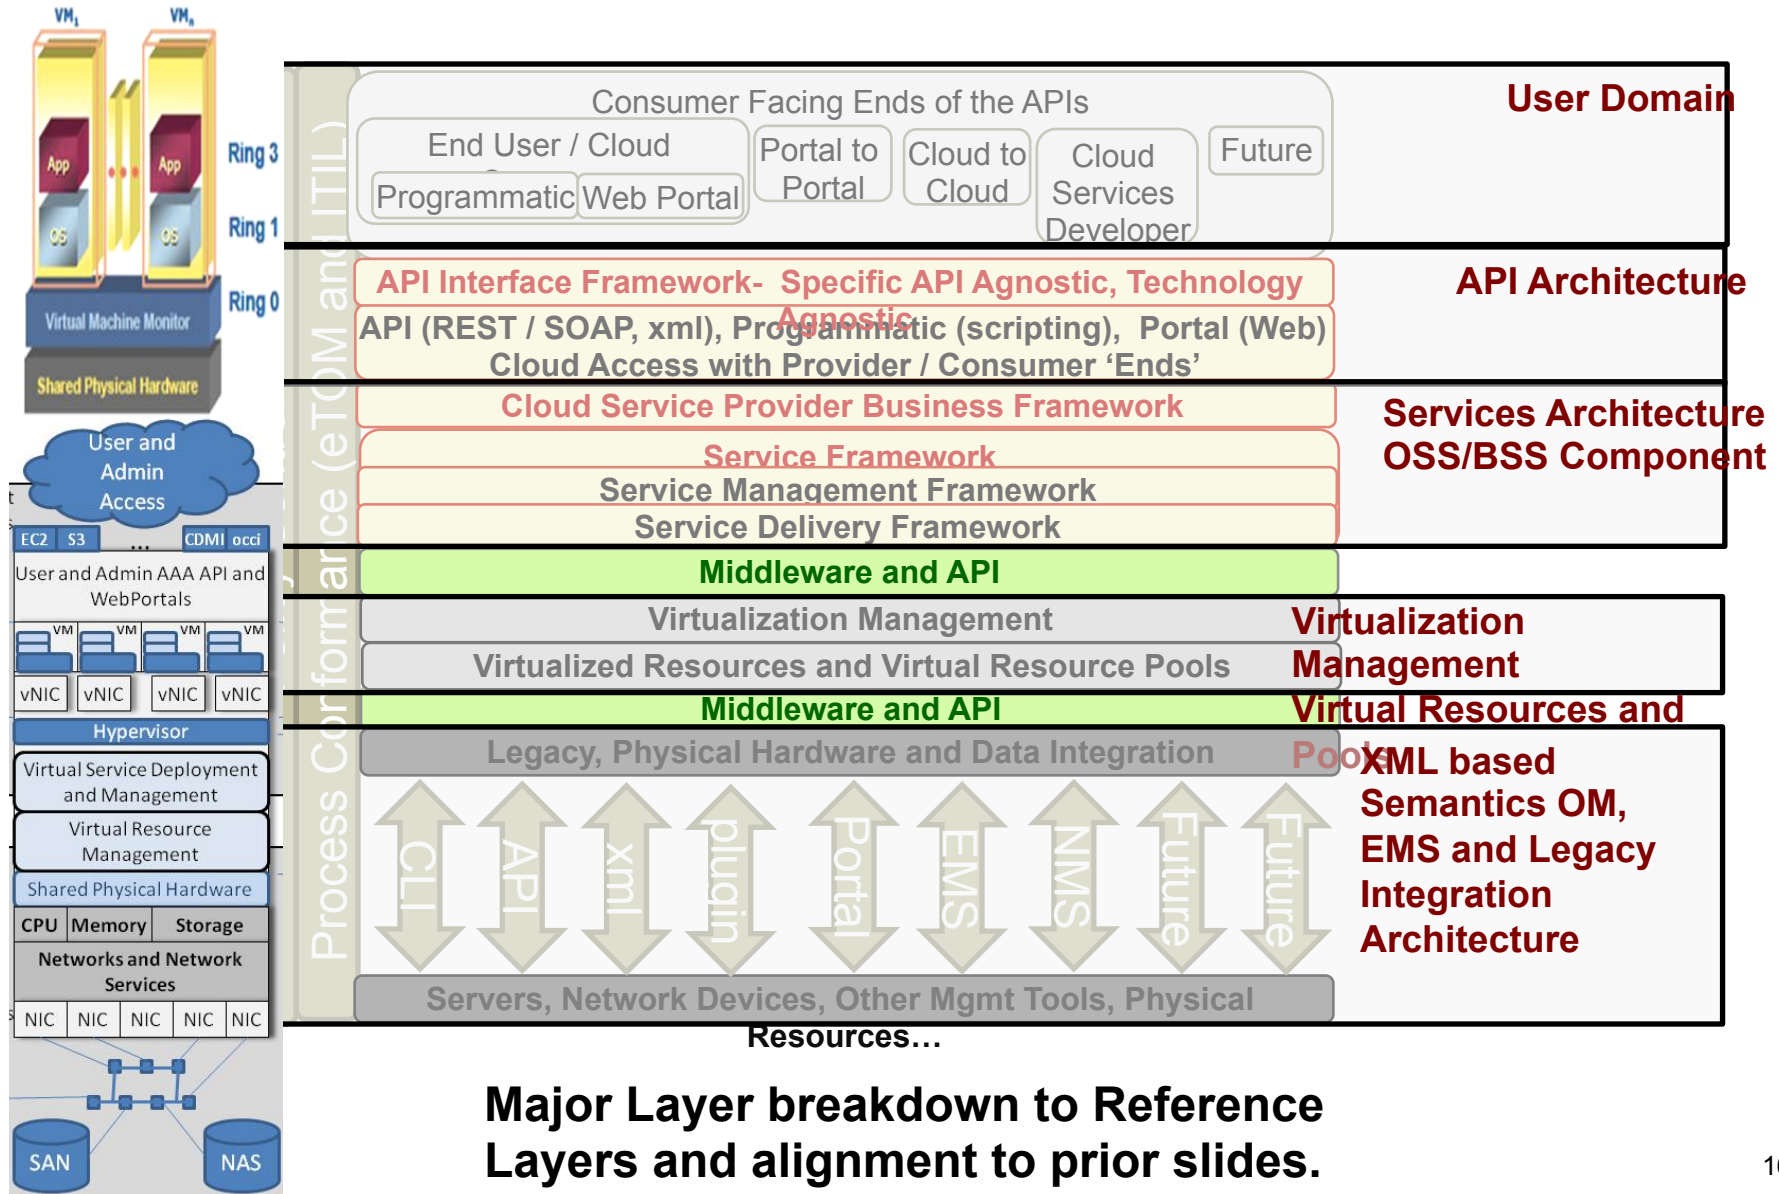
VM$_1$ VM$_n$

App App

OS OS

Ring 3

Ring 1

Ring 0

Virtual Machine Monitor

Shared Physical Hardware

User and Admin Access

EC2 S3 ... CDMI occi

User and Admin AAA API and WebPortals

VM VM VM VM

vNIC vNIC vNIC vNIC

Hypervisor

Virtual Service Deployment and Management

Virtual Resource Management

Shared Physical Hardware

| CPU | Memory | Storage |
|---|---|---|

Networks and Network Services

NIC NIC NIC NIC NIC

SAN NAS

Process Conformance (eTOM and ITIL)

Consumer Facing Ends of the APIs

End User / Cloud

Programmatic Web Portal

Portal to Portal

Cloud to Cloud

Cloud Services Developer

Future

User Domain

API Interface Framework- Specific API Agnostic, Technology Agnostic

API (REST / SOAP, xml), Programmatic (scripting), Portal (Web) Cloud Access with Provider / Consumer 'Ends'

API Architecture

Cloud Service Provider Business Framework

Services Architecture OSS/BSS Component

Service Framework

Service Management Framework

Service Delivery Framework

Middleware and API

Virtualization Management

Virtualized Resources and Virtual Resource Pools

Virtualization Management

Middleware and API

Virtual Resources and Pools

Legacy, Physical Hardware and Data Integration

XML based Semantics OM, EMS and Legacy Integration Architecture

CLI API xml plugin Portal EMS NMS Future Future

Servers, Network Devices, Other Mgmt Tools, Physical Resources…

Major Layer breakdown to Reference Layers and alignment to prior slides.

1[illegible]